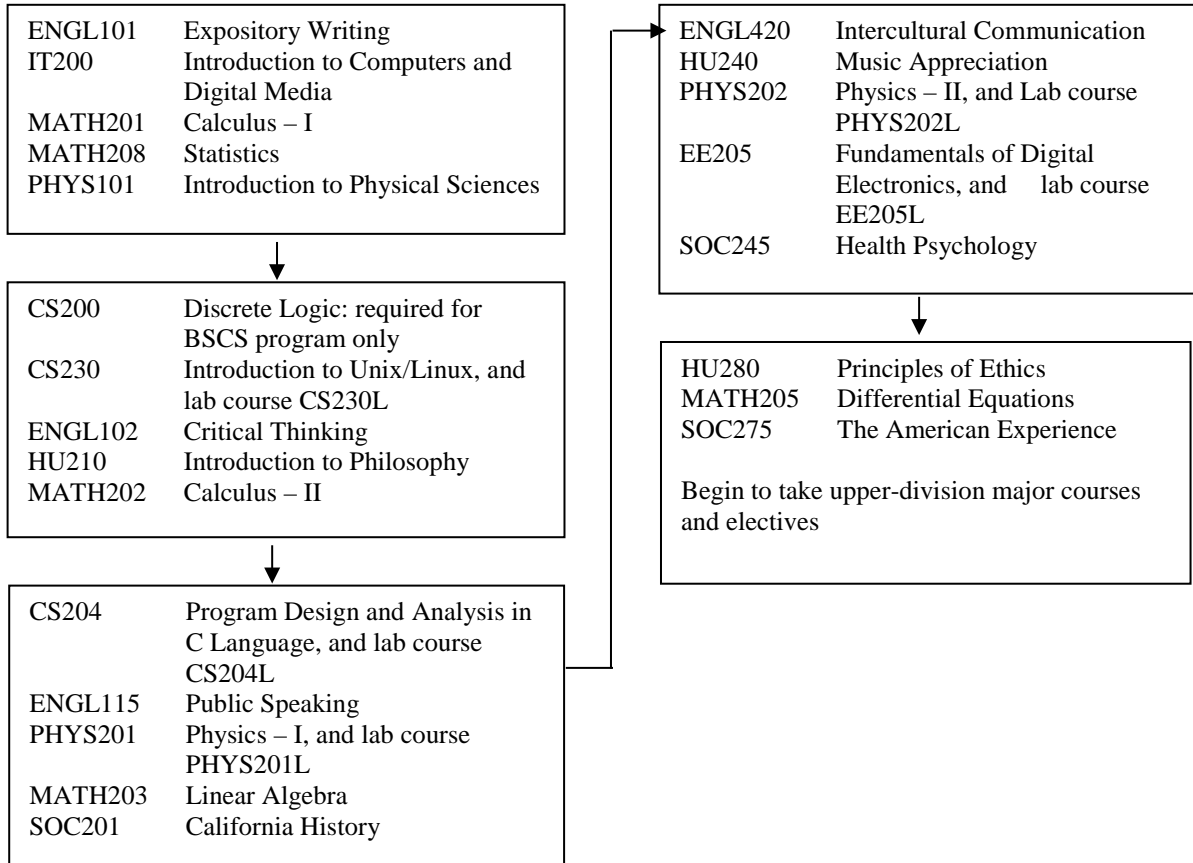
ENGL101 Expository Writing
IT200 Introduction to Computers and Digital Media
MATH201 Calculus – I
MATH208 Statistics
PHYS101 Introduction to Physical Sciences

CS200 Discrete Logic: required for BSCS program only
CS230 Introduction to Unix/Linux, and lab course CS230L
ENGL102 Critical Thinking
HU210 Introduction to Philosophy
MATH202 Calculus – II

CS204 Program Design and Analysis in C Language, and lab course CS204L
ENGL115 Public Speaking
PHYS201 Physics – I, and lab course PHYS201L
MATH203 Linear Algebra
SOC201 California History

ENGL420 Intercultural Communication
HU240 Music Appreciation
PHYS202 Physics – II, and Lab course PHYS202L
EE205 Fundamentals of Digital Electronics, and lab course EE205L
SOC245 Health Psychology

HU280 Principles of Ethics
MATH205 Differential Equations
SOC275 The American Experience

Begin to take upper-division major courses and electives